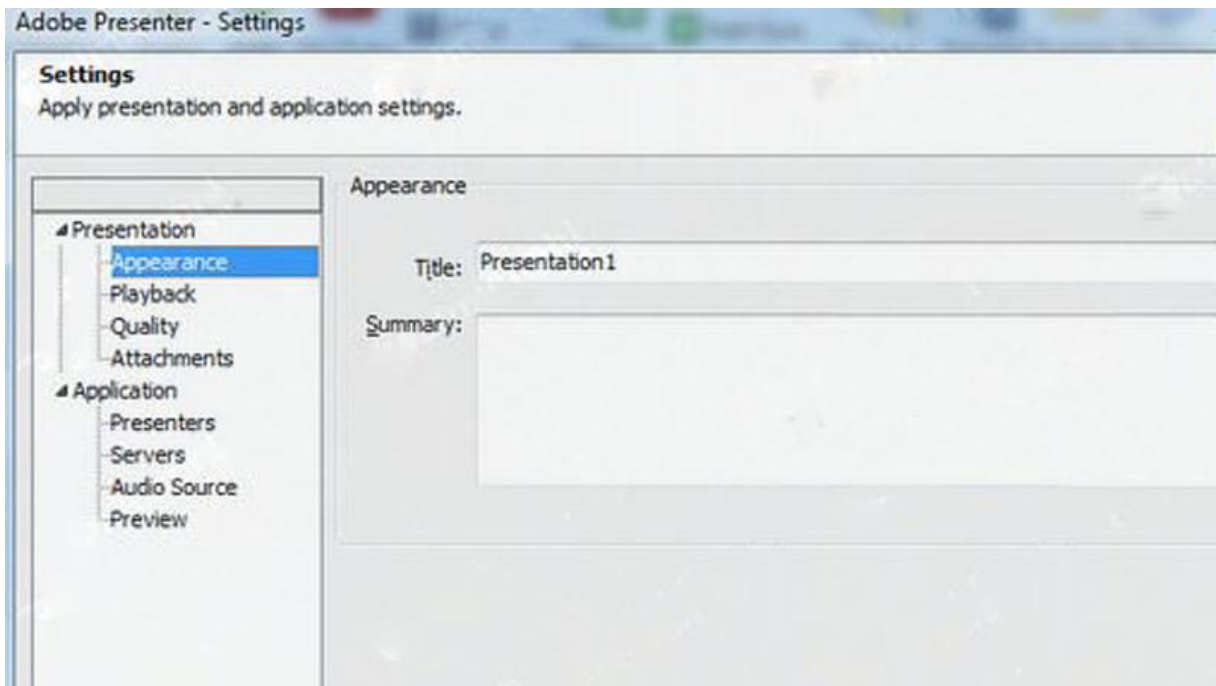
Adobe Presenter - Settings

Settings
Apply presentation and application settings.

Presentation
Appearance
Playback
Quality
Attachments
Application
Presenters
Servers
Audio Source
Preview

Appearance

Title: Presentation1

Summary: